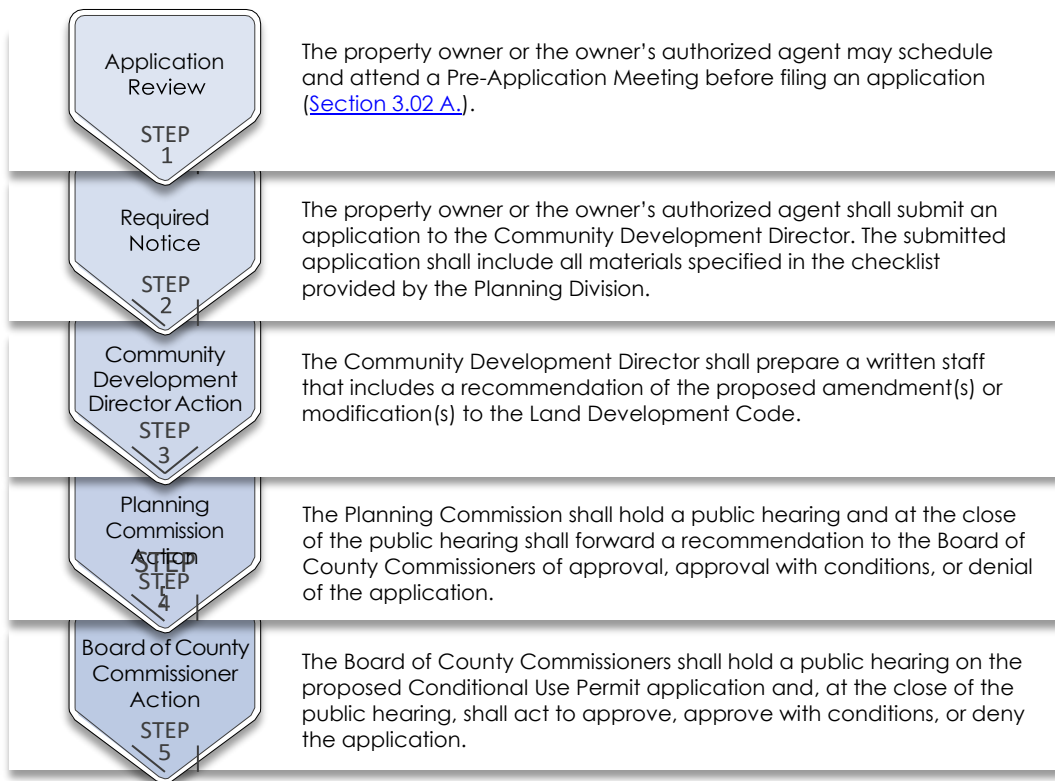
Application Review

STEP 1

The property owner or the owner's authorized agent may schedule and attend a Pre-Application Meeting before filing an application (Section 3.02 A.).

Required Notice

STEP 2

The property owner or the owner's authorized agent shall submit an application to the Community Development Director. The submitted application shall include all materials specified in the checklist provided by the Planning Division.

Community Development Director Action

STEP 3

The Community Development Director shall prepare a written staff that includes a recommendation of the proposed amendment(s) or modification(s) to the Land Development Code.

Planning Commission Action

STEP

STEP 4

The Planning Commission shall hold a public hearing and at the close of the public hearing shall forward a recommendation to the Board of County Commissioners of approval, approval with conditions, or denial of the application.

Board of County Commissioner Action

STEP 5

The Board of County Commissioners shall hold a public hearing on the proposed Conditional Use Permit application and, at the close of the public hearing, shall act to approve, approve with conditions, or deny the application.